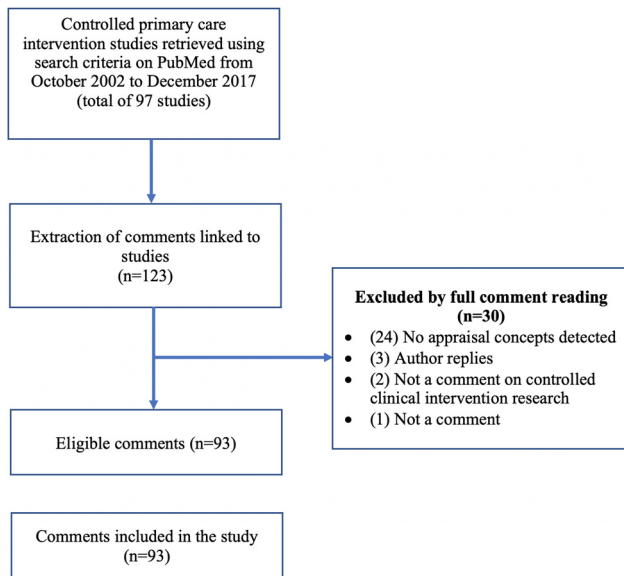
Controlled primary care intervention studies retrieved using search criteria on PubMed from October 2002 to December 2017 (total of 97 studies)

Extraction of comments linked to studies (n=123)

**Excluded by full comment reading (n=30)**
- (24) No appraisal concepts detected
- (3) Author replies
- (2) Not a comment on controlled clinical intervention research
- (1) Not a comment

Eligible comments (n=93)

Comments included in the study (n=93)